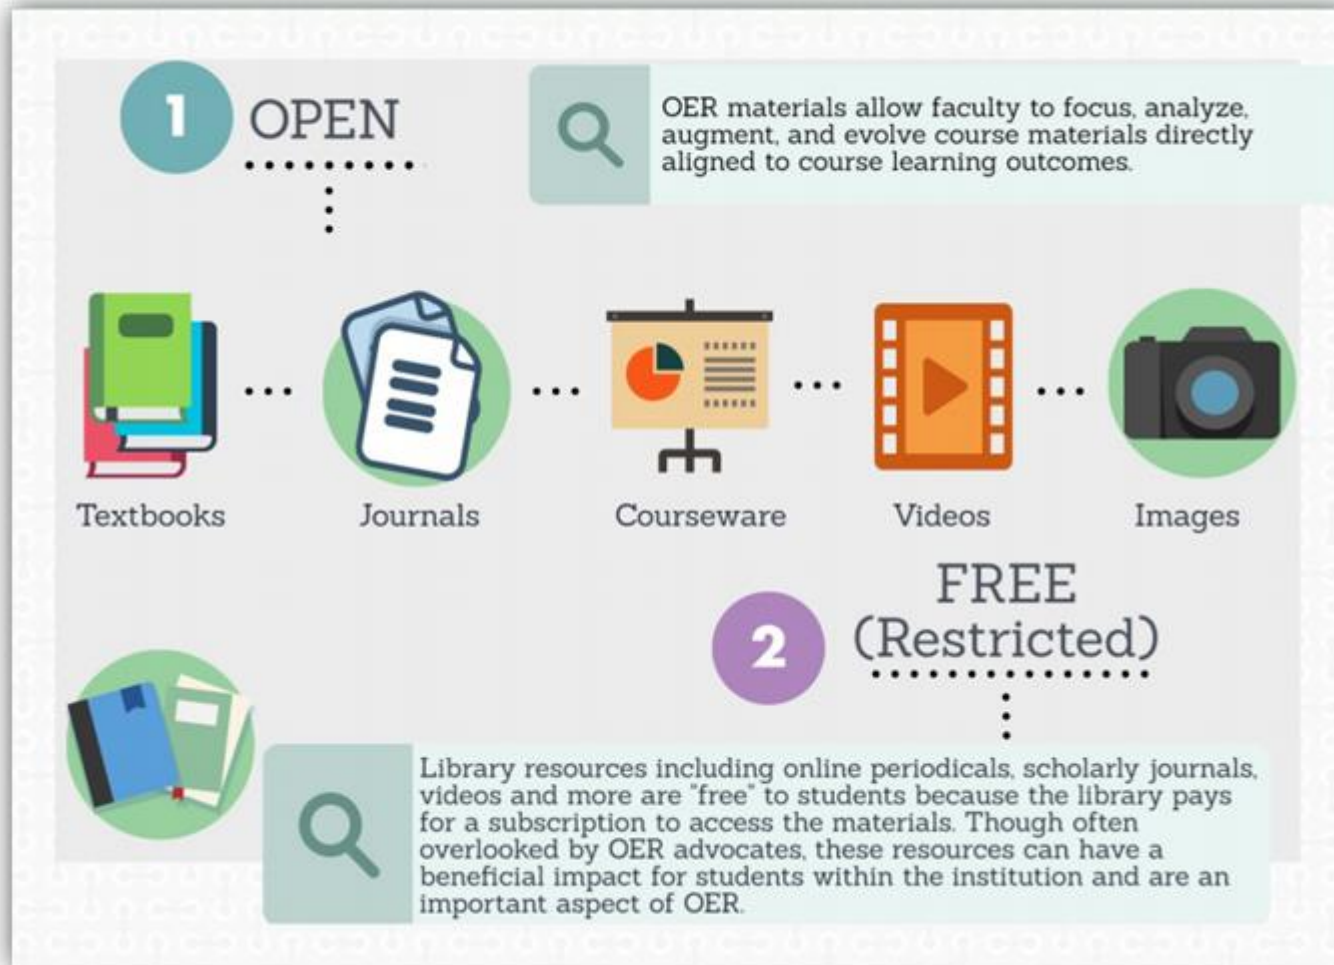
1 OPEN

OER materials allow faculty to focus, analyze, augment, and evolve course materials directly aligned to course learning outcomes.

Textbooks

Journals

Courseware

Videos

Images

2 FREE (Restricted)

Library resources including online periodicals, scholarly journals, videos and more are "free" to students because the library pays for a subscription to access the materials. Though often overlooked by OER advocates, these resources can have a beneficial impact for students within the institution and are an important aspect of OER.